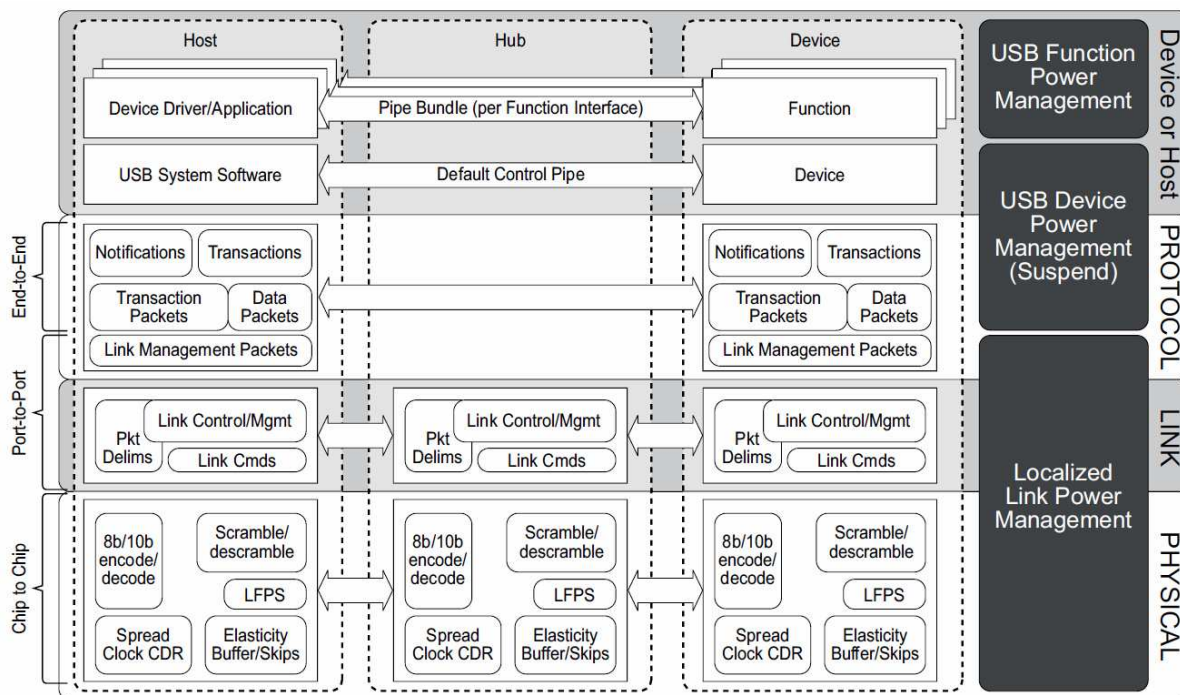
Host

Hub

Device

USB Function Power Management

Device or Host

Device Driver/Application

Pipe Bundle (per Function Interface)

Function

USB System Software

Default Control Pipe

Device

USB Device Power Management (Suspend)

End-to-End

Notifications

Transactions

Transaction Packets

Data Packets

Link Management Packets

Notifications

Transactions

Transaction Packets

Data Packets

Link Management Packets

PROTOCOL

Port-to-Port

Pkt Delims

Link Control/Mgmt

Link Cmds

Pkt Delims

Link Control/Mgmt

Link Cmds

Pkt Delims

Link Control/Mgmt

Link Cmds

LINK

Localized Link Power Management

Chip to Chip

8b/10b encode/decode

Scramble/descramble

LFPS

Spread Clock CDR

Elasticity Buffer/Skips

8b/10b encode/decode

Scramble/descramble

LFPS

Spread Clock CDR

Elasticity Buffer/Skips

8b/10b encode/decode

Scramble/descramble

LFPS

Spread Clock CDR

Elasticity Buffer/Skips

PHYSICAL